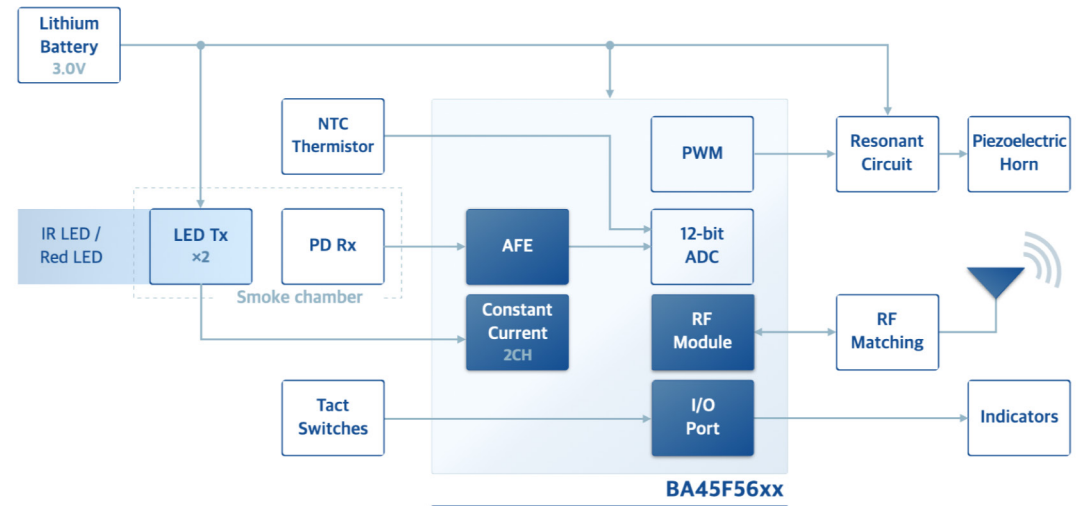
Lithium Battery
3.0V

NTC Thermistor

PWM

Resonant Circuit

Piezoelectric Horn

IR LED / Red LED

LED Tx
×2

PD Rx

AFE

12-bit ADC

Smoke chamber

Constant Current
2CH

RF Module

RF Matching

Tact Switches

I/O Port

Indicators

BA45F56xx